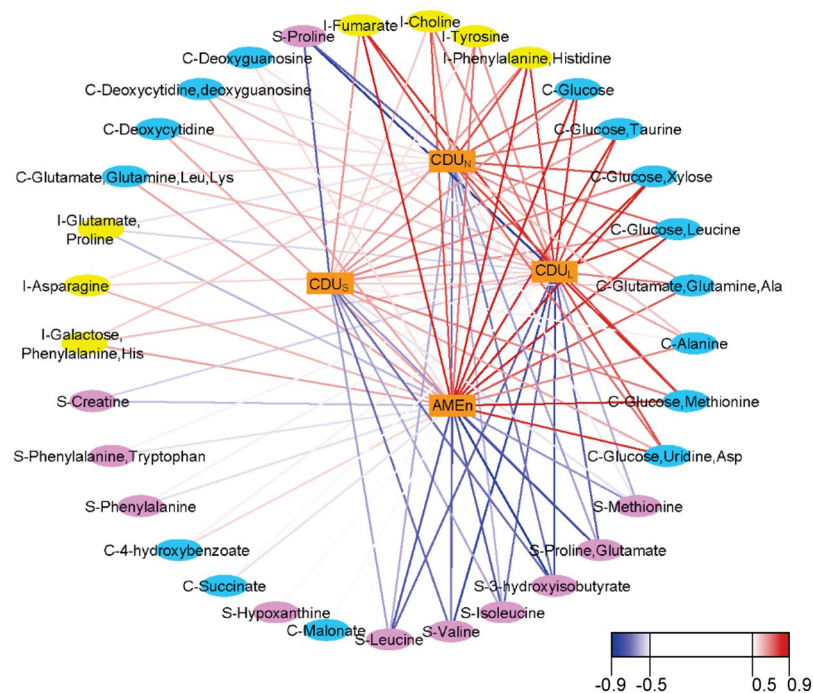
S-Proline
I-Fumarate
I-Choline
I-Tyrosine
I-Phenylalanine,Histidine
C-Deoxyguanosine
C-Deoxycytidine,deoxyguanosine
C-Glucose
C-Deoxycytidine
C-Glucose,Taurine
$CDU_N$
C-Glutamate,Glutamine,Leu,Lys
C-Glucose,Xylose
I-Glutamate, Proline
C-Glucose,Leucine
$CDU_L$
I-Asparagine
$CDU_S$
C-Glutamate,Glutamine,Ala
I-Galactose, Phenylalanine,His
C-Alanine
S-Creatine
AMEn
C-Glucose,Methionine
S-Phenylalanine,Tryptophan
C-Glucose,Uridine,Asp
S-Phenylalanine
S-Methionine
C-4-hydroxybenzoate
S-Proline,Glutamate
C-Succinate
S-3-hydroxyisobutyrate
S-Hypoxanthine
S-Isoleucine
C-Malonate
S-Leucine
S-Valine
-0.9
-0.5
0.5
0.9